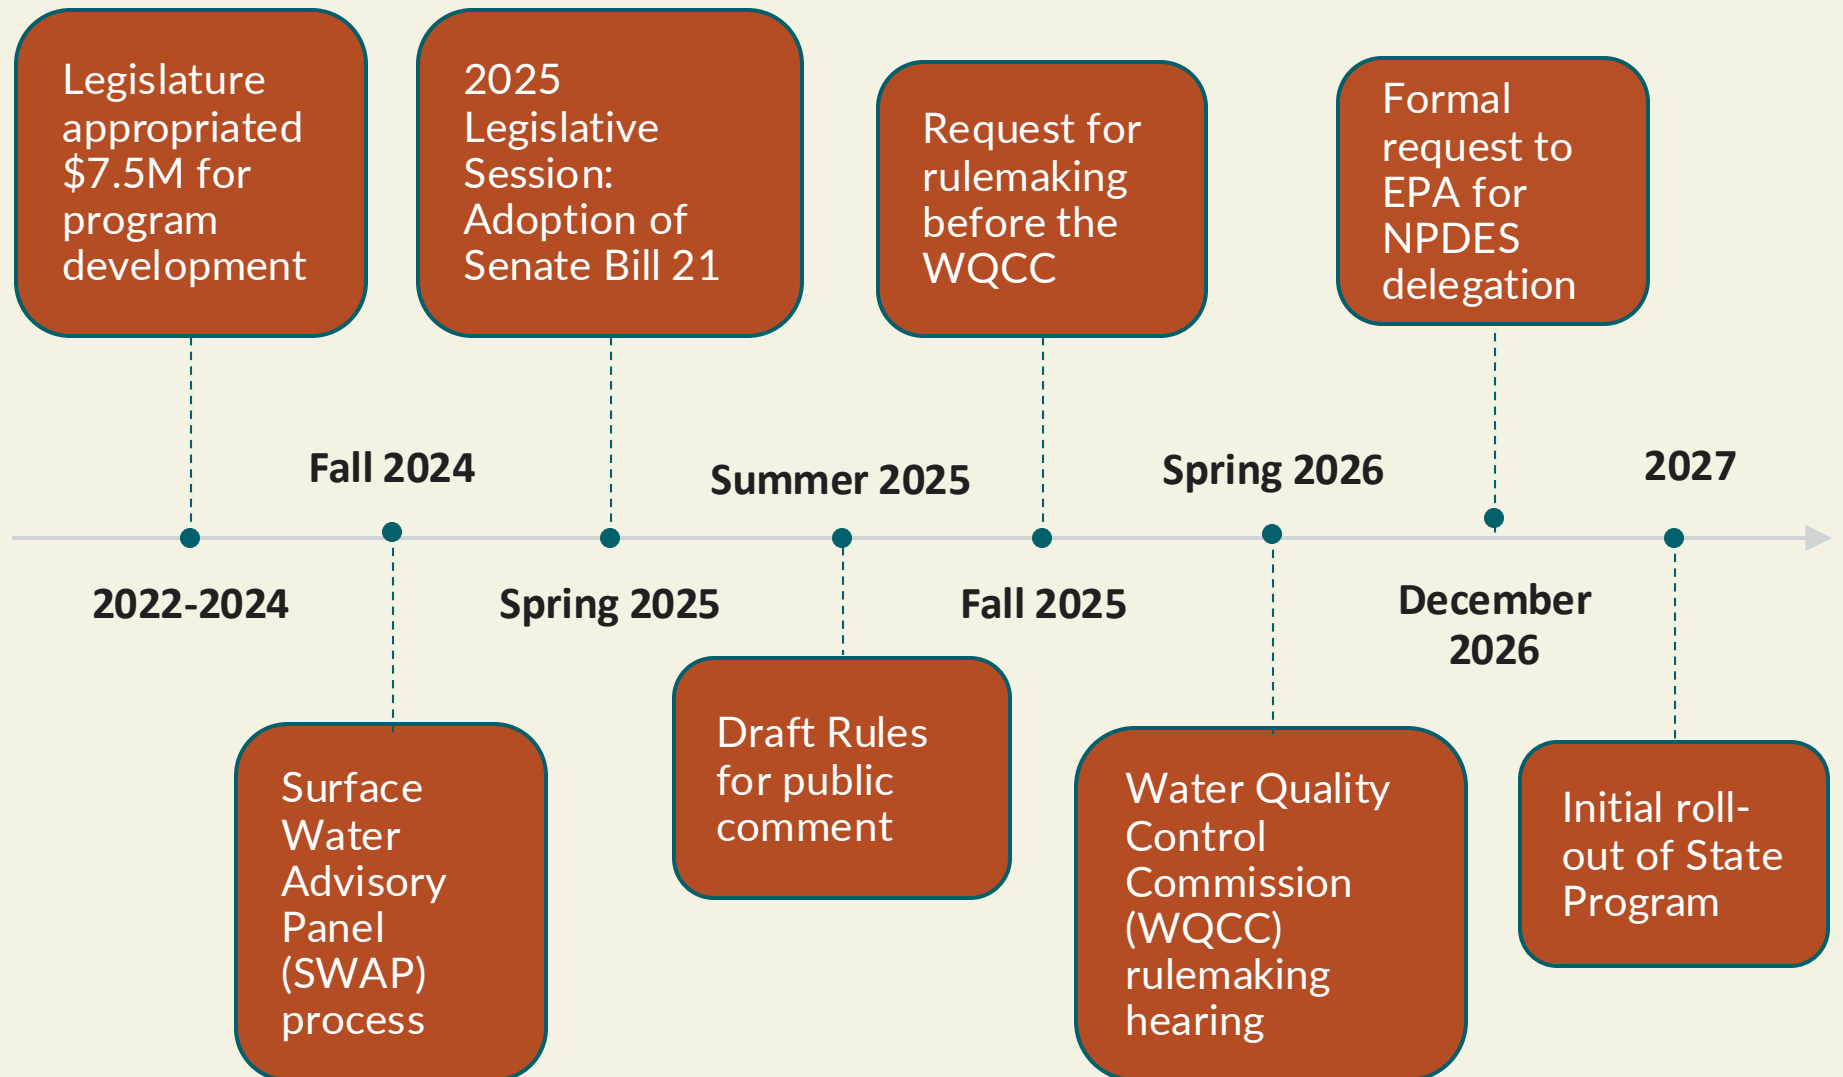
2022-2024

Legislature appropriated $7.5M for program development

Fall 2024

Surface Water Advisory Panel (SWAP) process

Spring 2025

2025 Legislative Session: Adoption of Senate Bill 21

Summer 2025

Draft Rules for public comment

Fall 2025

Request for rulemaking before the WQCC

Spring 2026

Water Quality Control Commission (WQCC) rulemaking hearing

December 2026

Formal request to EPA for NPDES delegation

2027

Initial roll-out of State Program